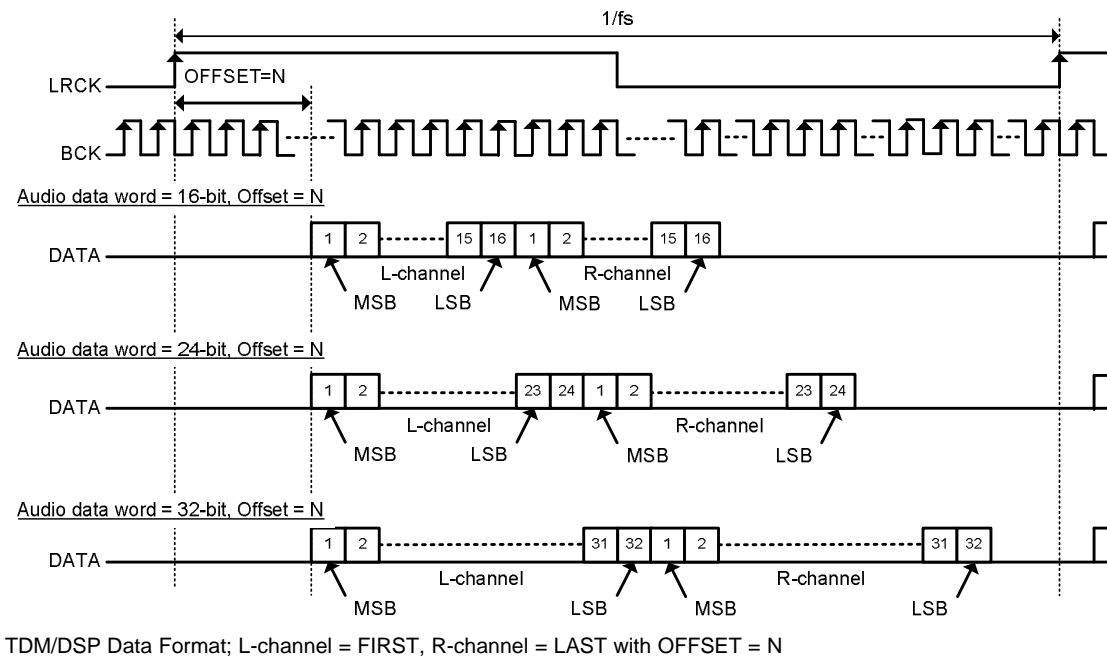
1/fs

LRCK

OFFSET=N

BCK

Audio data word = 16-bit, Offset = N

DATA

1 2 15 16 1 2 15 16

L-channel R-channel

MSB LSB MSB LSB

Audio data word = 24-bit, Offset = N

DATA

1 2 23 24 1 2 23 24

L-channel R-channel

MSB LSB MSB LSB

Audio data word = 32-bit, Offset = N

DATA

1 2 31 32 1 2 31 32

L-channel R-channel

MSB LSB MSB LSB

TDM/DSP Data Format; L-channel = FIRST, R-channel = LAST with OFFSET = N